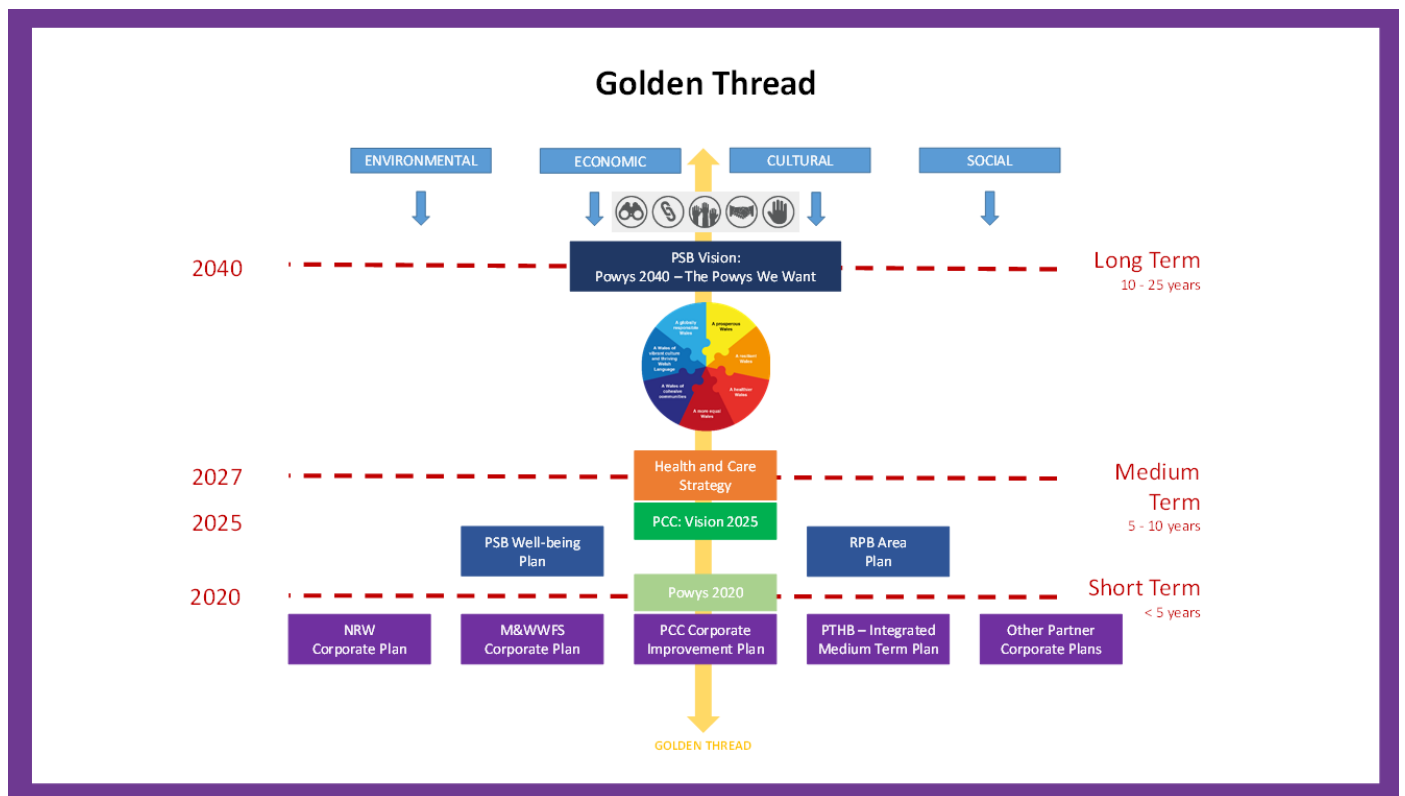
Golden Thread

ENVIRONMENTAL

ECONOMIC

CULTURAL

SOCIAL

2040

PSB Vision:
Powys 2040 – The Powys We Want

Long Term
10 - 25 years

A globally responsible Wales

A prosperous Wales

A resilient Wales

A healthier Wales

A more equal Wales

A Wales of cohesive communities

A Wales of vibrant culture and thriving Welsh Language

2027

Health and Care Strategy

Medium Term
5 - 10 years

2025

PCC: Vision 2025

PSB Well-being Plan

RPB Area Plan

2020

Powys 2020

Short Term
< 5 years

NRW Corporate Plan

M&WWFS Corporate Plan

PCC Corporate Improvement Plan

PTHB – Integrated Medium Term Plan

Other Partner Corporate Plans

GOLDEN THREAD